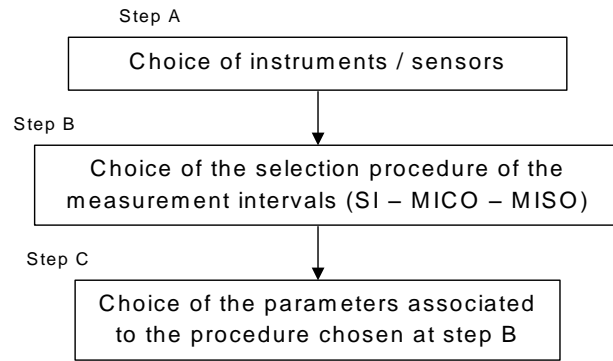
Step A

Choice of instruments / sensors

Step B

Choice of the selection procedure of the measurement intervals (SI – MICO – MISO)

Step C

Choice of the parameters associated to the procedure chosen at step B